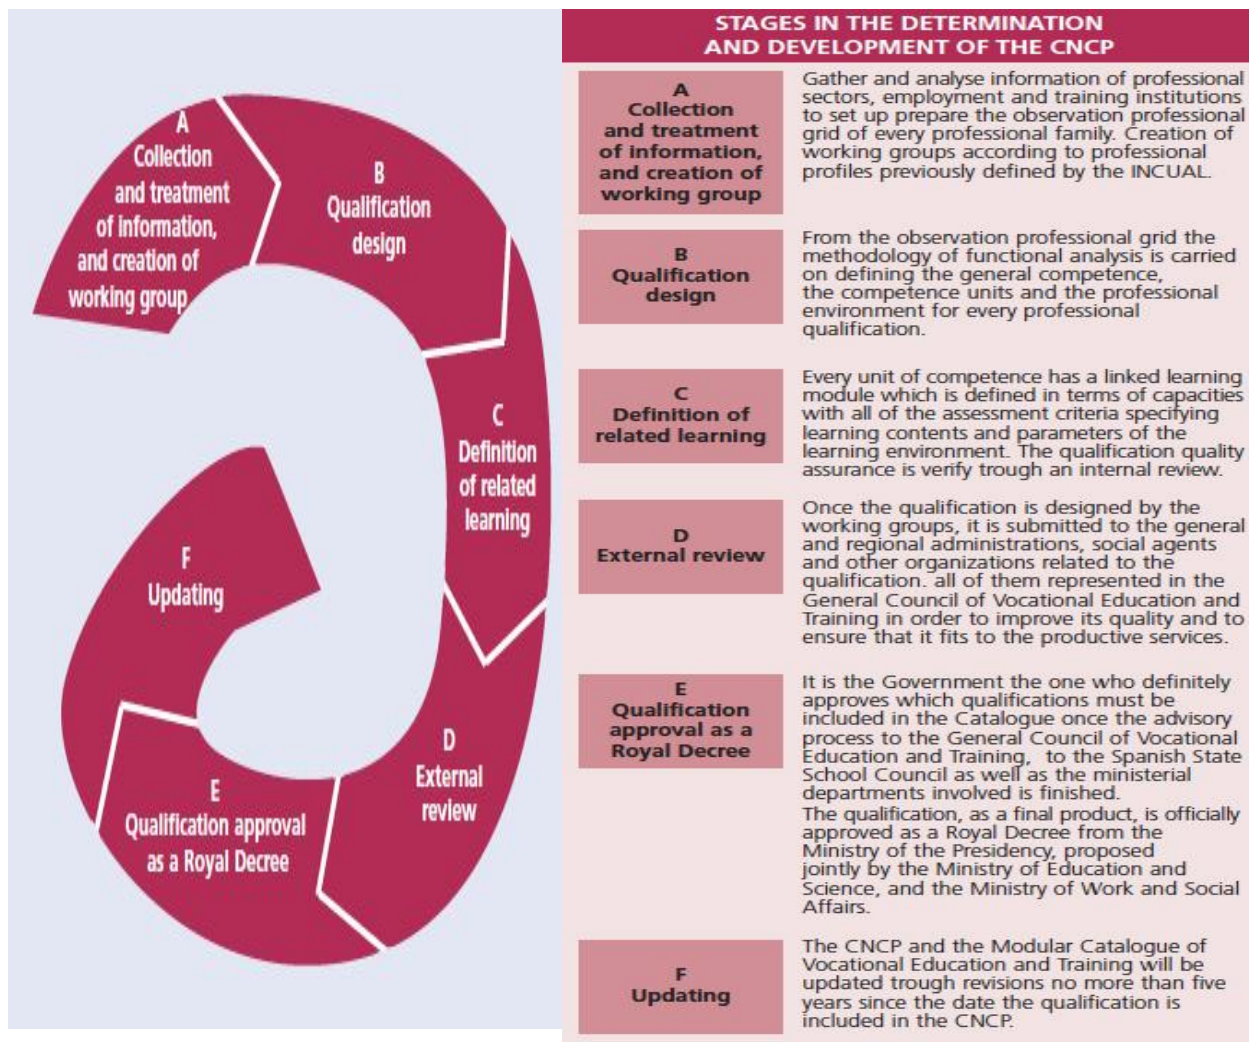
A
Collection and treatment of information, and creation of working group

B
Qualification design

C
Definition of related learning

D
External review

E
Qualification approval as a Royal Decree

F
Updating

STAGES IN THE DETERMINATION AND DEVELOPMENT OF THE CNCP

A
Collection and treatment of information, and creation of working group

Gather and analyse information of professional sectors, employment and training institutions to set up prepare the observation professional grid of every professional family. Creation of working groups according to professional profiles previously defined by the INCUAL.

B
Qualification design

From the observation professional grid the methodology of functional analysis is carried on defining the general competence, the competence units and the professional environment for every professional qualification.

C
Definition of related learning

Every unit of competence has a linked learning module which is defined in terms of capacities with all of the assessment criteria specifying learning contents and parameters of the learning environment. The qualification quality assurance is verify trough an internal review.

D
External review

Once the qualification is designed by the working groups, it is submitted to the general and regional administrations, social agents and other organizations related to the qualification. all of them represented in the General Council of Vocational Education and Training in order to improve its quality and to ensure that it fits to the productive services.

E
Qualification approval as a Royal Decree

It is the Government the one who definitely approves which qualifications must be included in the Catalogue once the advisory process to the General Council of Vocational Education and Training, to the Spanish State School Council as well as the ministerial departments involved is finished.
The qualification, as a final product, is officially approved as a Royal Decree from the Ministry of the Presidency, proposed jointly by the Ministry of Education and Science, and the Ministry of Work and Social Affairs.

F
Updating

The CNCP and the Modular Catalogue of Vocational Education and Training will be updated trough revisions no more than five years since the date the qualification is included in the CNCP.